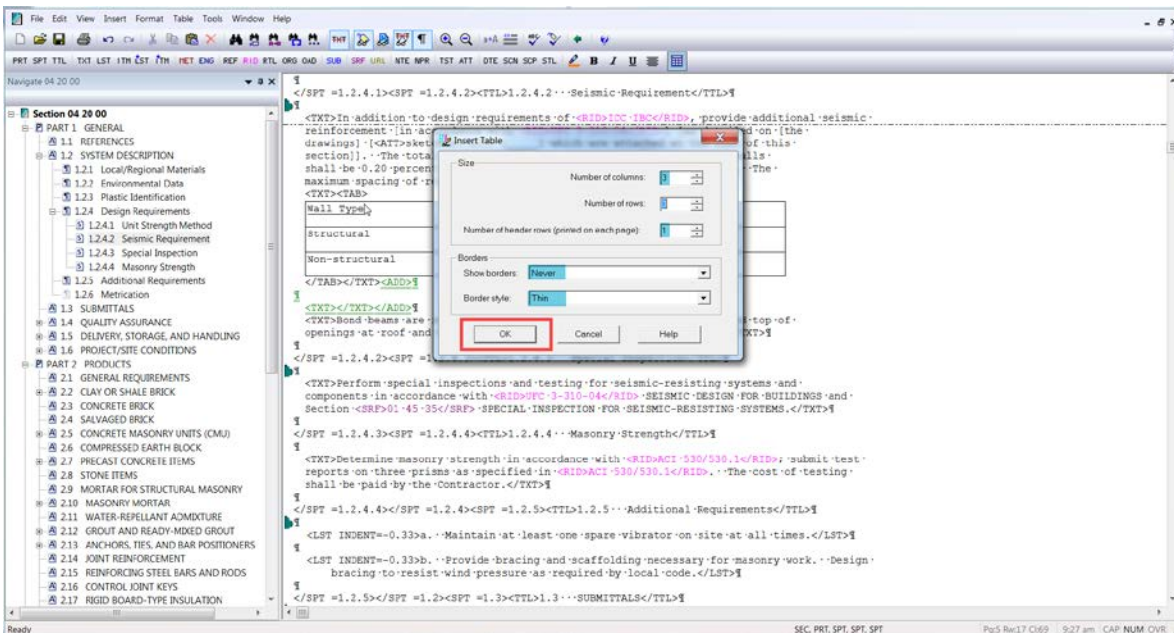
File Edit View Insert Format Table Tools Window Help

PRT SPT TTL TXT LST 1TH LST ITH HET ENG REF RID RTL ORG OAD SUB SRF URL NTE NPR TST ATT DTE SCN SCP STL B I U

Navigate 04 20 00

Section 04 20 00
PART 1 GENERAL
1.1 REFERENCES
1.2 SYSTEM DESCRIPTION
1.2.1 Local/Regional Materials
1.2.2 Environmental Data
1.2.3 Plastic Identification
1.2.4 Design Requirements
1.2.4.1 Unit Strength Method
1.2.4.2 Seismic Requirement
1.2.4.3 Special Inspection
1.2.4.4 Masonry Strength
1.2.5 Additional Requirements
1.2.6 Metrication
1.3 SUBMITTALS
1.4 QUALITY ASSURANCE
1.5 DELIVERY, STORAGE, AND HANDLING
1.6 PROJECT/SITE CONDITIONS
PART 2 PRODUCTS
2.1 GENERAL REQUIREMENTS
2.2 CLAY OR SHALE BRICK
2.3 CONCRETE BRICK
2.4 SALVAGED BRICK
2.5 CONCRETE MASONRY UNITS (CMU)
2.6 COMPRESSED EARTH BLOCK
2.7 PRECAST CONCRETE ITEMS
2.8 STONE ITEMS
2.9 MORTAR FOR STRUCTURAL MASONRY
2.10 MASONRY MORTAR
2.11 WATER-REPELLANT ADMIXTURE
2.12 GROUT AND READY-MIXED GROUT
2.13 ANCHORS, TIES, AND BAR POSITIONERS
2.14 JOINT REINFORCEMENT
2.15 REINFORCING STEEL BARS AND RODS
2.16 CONTROL JOINT KEYS
2.17 RIGID BOARD-TYPE INSULATION

</SPT =1.2.4.1><SPT =1.2.4.2><TTL>1.2.4.2 Seismic Requirement</TTL>

<TXT>In addition to design requirements of <RID>ICC IBC</RID>, provide additional seismic reinforcement [in acc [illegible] d on [the drawings] [<ATT>sket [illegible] of this section]]. The tota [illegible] lls shall be 0.20 percen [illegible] The maximum spacing of r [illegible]
<TXT><TAB>
Wall Type
Structural
Non-structural
</TAB></TXT><ADD>
<TXT></TXT></ADD>
<TXT>Bond beams are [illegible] top of openings at roof and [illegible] XT>
</SPT =1.2.4.2><SPT =1 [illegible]

Insert Table
Size
Number of columns: 3
Number of rows: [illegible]
Number of header rows (printed on each page): 1
Borders
Show borders: Never
Border style: Thin
OK Cancel Help

<TXT>Perform special inspections and testing for seismic-resisting systems and components in accordance with <RID>UFC 3-310-04</RID> SEISMIC DESIGN FOR BUILDINGS and Section <SRF>01 45 35</SRF> SPECIAL INSPECTION FOR SEISMIC-RESISTING SYSTEMS.</TXT>
</SPT =1.2.4.3><SPT =1.2.4.4><TTL>1.2.4.4 Masonry Strength</TTL>
<TXT>Determine masonry strength in accordance with <RID>ACI 530/530.1</RID>; submit test reports on three prisms as specified in <RID>ACI 530/530.1</RID>. The cost of testing shall be paid by the Contractor.</TXT>
</SPT =1.2.4.4></SPT =1.2.4><SPT =1.2.5><TTL>1.2.5 Additional Requirements</TTL>
<LST INDENT=-0.33>a. Maintain at least one spare vibrator on site at all times.</LST>
<LST INDENT=-0.33>b. Provide bracing and scaffolding necessary for masonry work. Design bracing to resist wind pressure as required by local code.</LST>
</SPT =1.2.5></SPT =1.2><SPT =1.3><TTL>1.3 SUBMITTALS</TTL>

Ready SEC, PRT, SPT, SPT, SPT Pg:5 Rw:17 Cl:69 9:27 am CAP NUM OVR